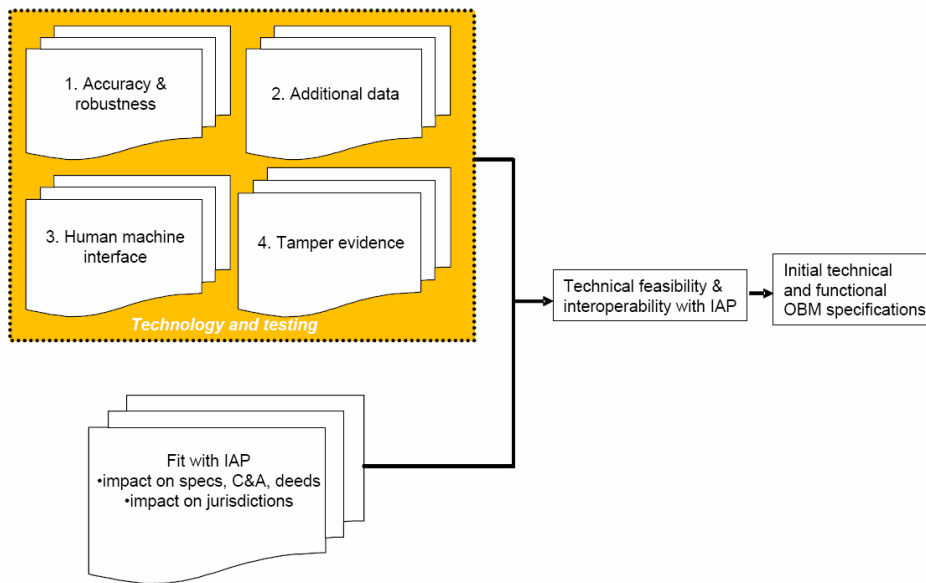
1. Accuracy & robustness

2. Additional data

3. Human machine interface

4. Tamper evidence

Technology and testing

Fit with IAP
•impact on specs, C&A, deeds
•impact on jurisdictions

Technical feasibility & interoperability with IAP

Initial technical and functional OBM specifications